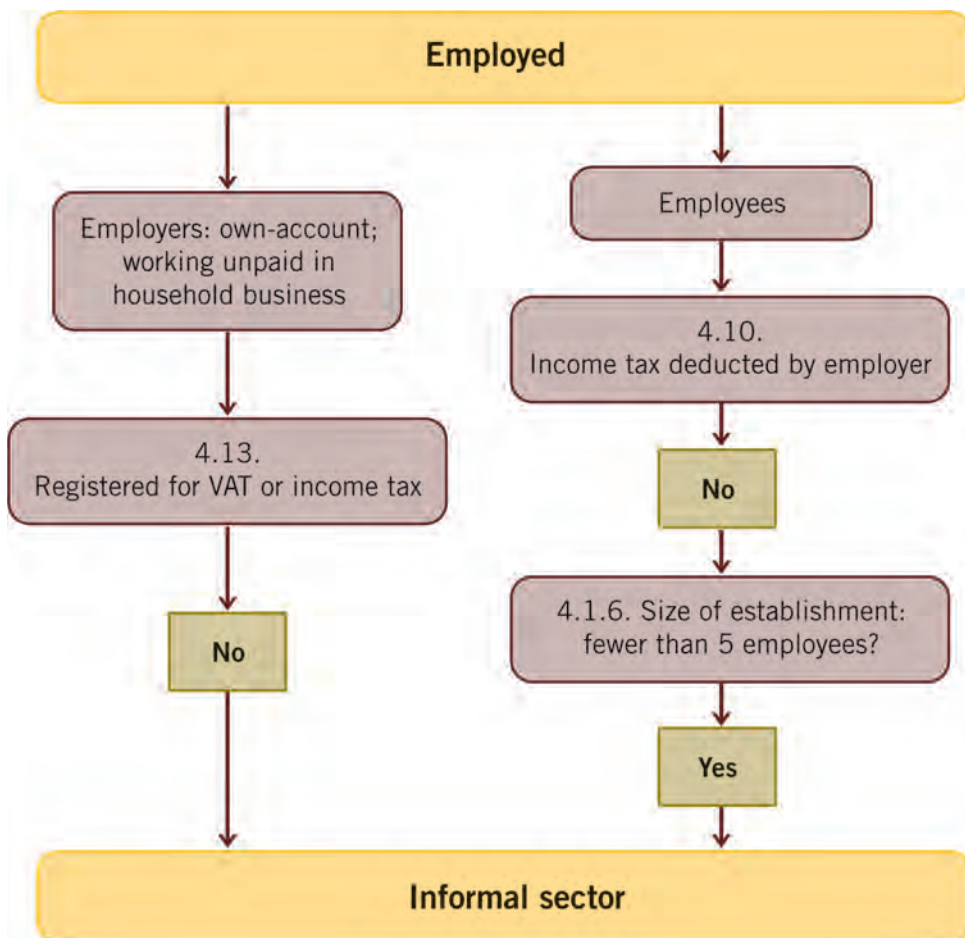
Employed

Employers: own-account; working unpaid in household business

4.13.
Registered for VAT or income tax

No

Employees

4.10.
Income tax deducted by employer

No

4.1.6. Size of establishment: fewer than 5 employees?

Yes

Informal sector